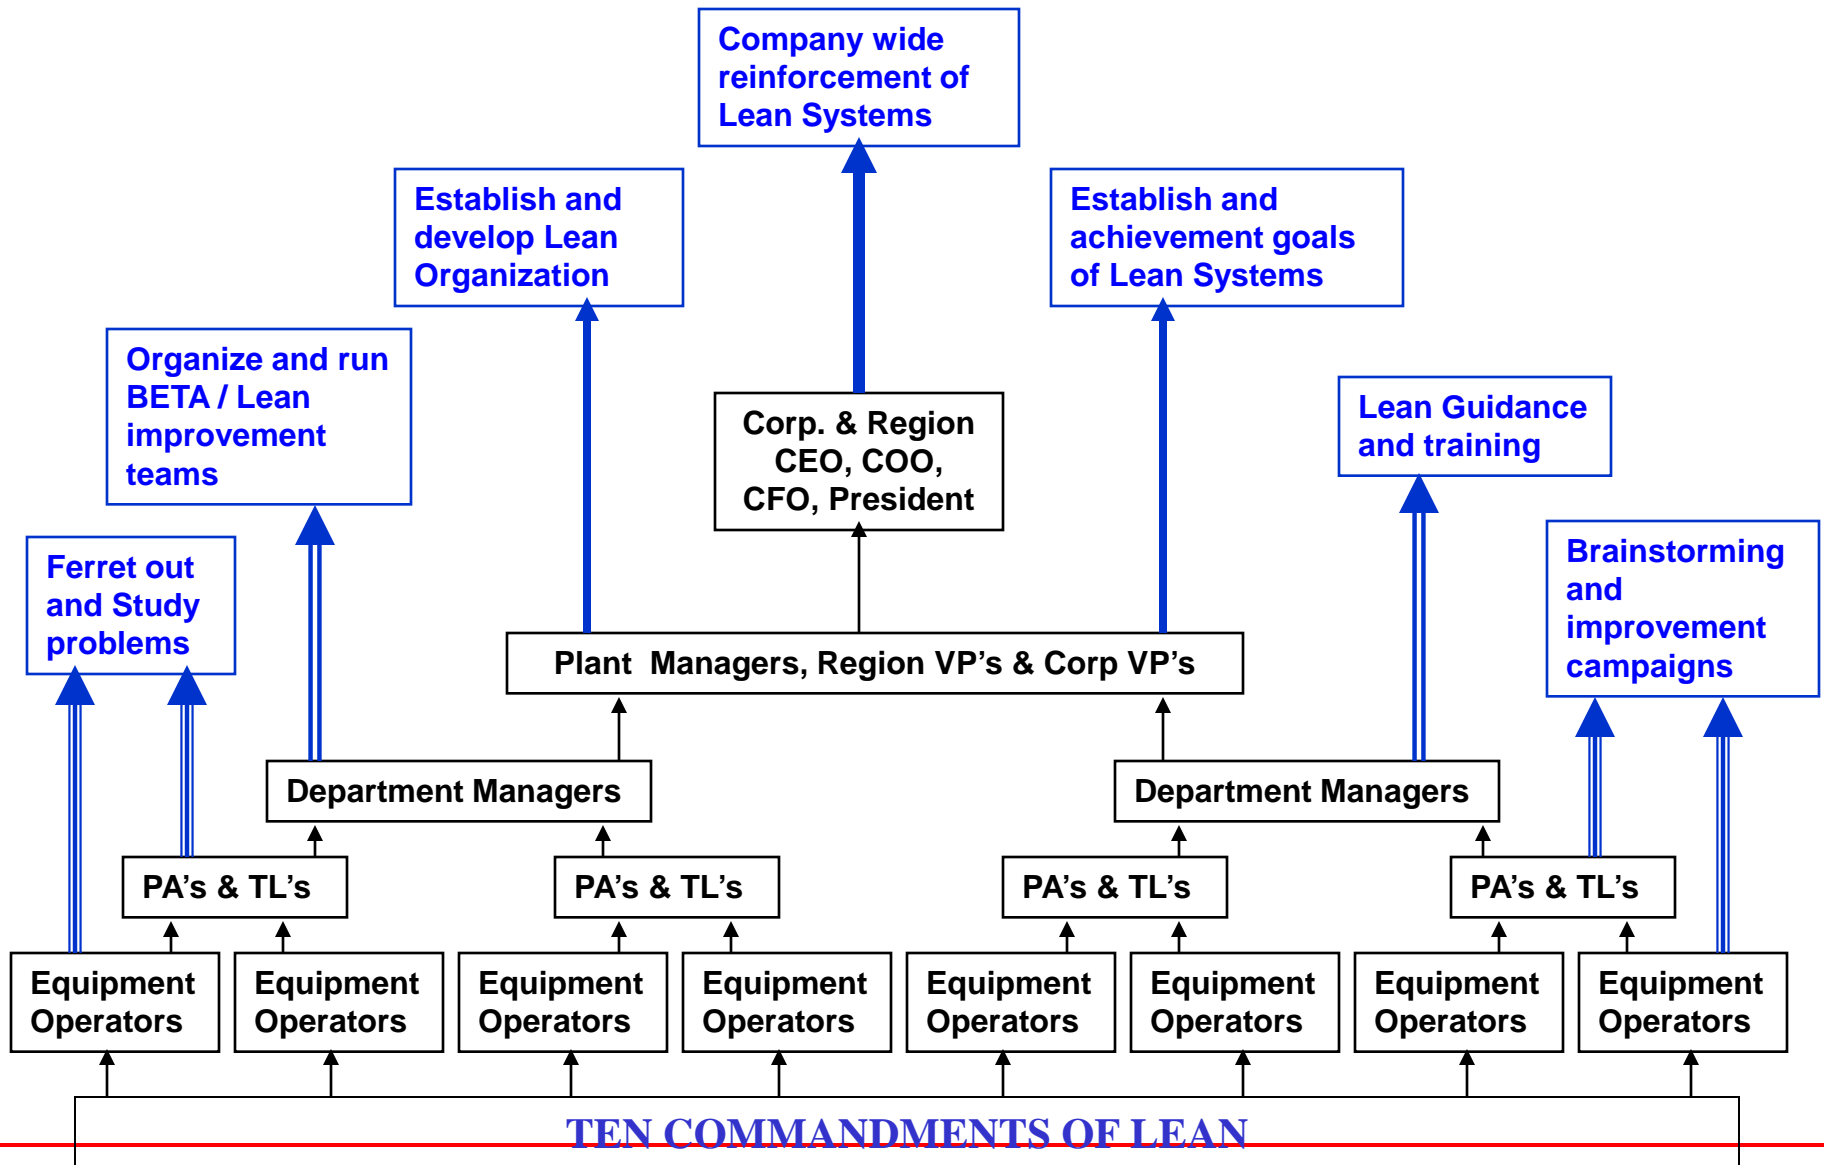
Company wide reinforcement of Lean Systems

Establish and develop Lean Organization

Establish and achievement goals of Lean Systems

Organize and run BETA / Lean improvement teams

Corp. & Region CEO, COO, CFO, President

Lean Guidance and training

Ferret out and Study problems

Brainstorming and improvement campaigns

Plant Managers, Region VP's & Corp VP's

Department Managers

Department Managers

PA's & TL's

PA's & TL's

PA's & TL's

PA's & TL's

Equipment Operators

Equipment Operators

Equipment Operators

Equipment Operators

Equipment Operators

Equipment Operators

Equipment Operators

Equipment Operators

TEN COMMANDMENTS OF LEAN